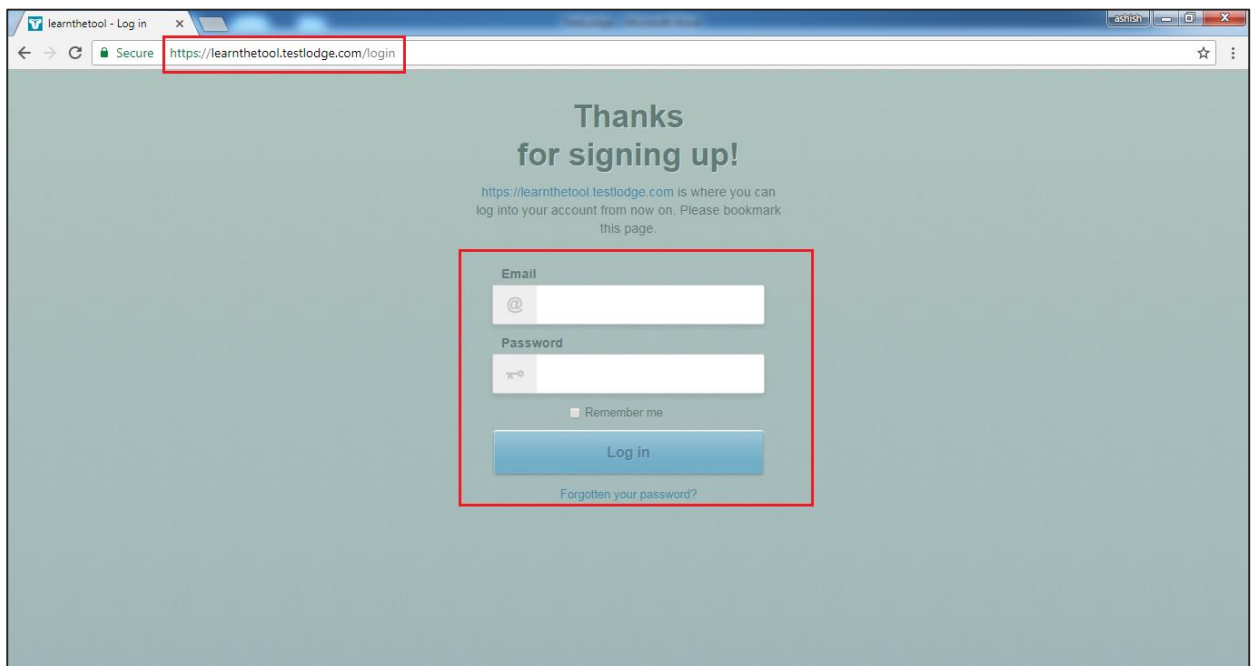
learnthetool - Log in ×

ashish

Secure https://learnthetool.testlodge.com/login

Thanks
for signing up!

https://learnthetool.testlodge.com is where you can log into your account from now on. Please bookmark this page.

Email

@

Password

Remember me

Log in

Forgotten your password?